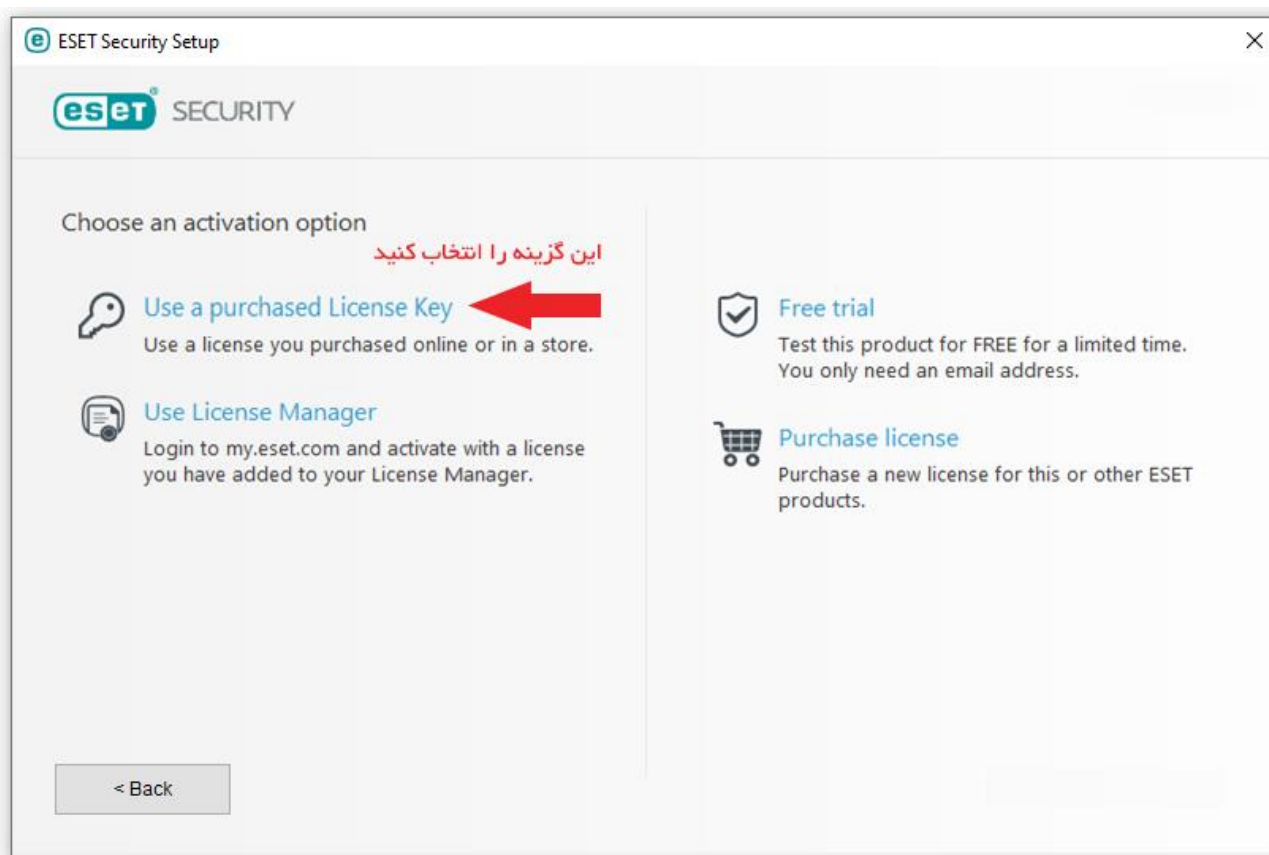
ESET Security Setup

eset SECURITY

Choose an activation option

این گزینه را انتخاب کنید

Use a purchased License Key
Use a license you purchased online or in a store.

Use License Manager
Login to my.eset.com and activate with a license you have added to your License Manager.

Free trial
Test this product for FREE for a limited time. You only need an email address.

Purchase license
Purchase a new license for this or other ESET products.

< Back